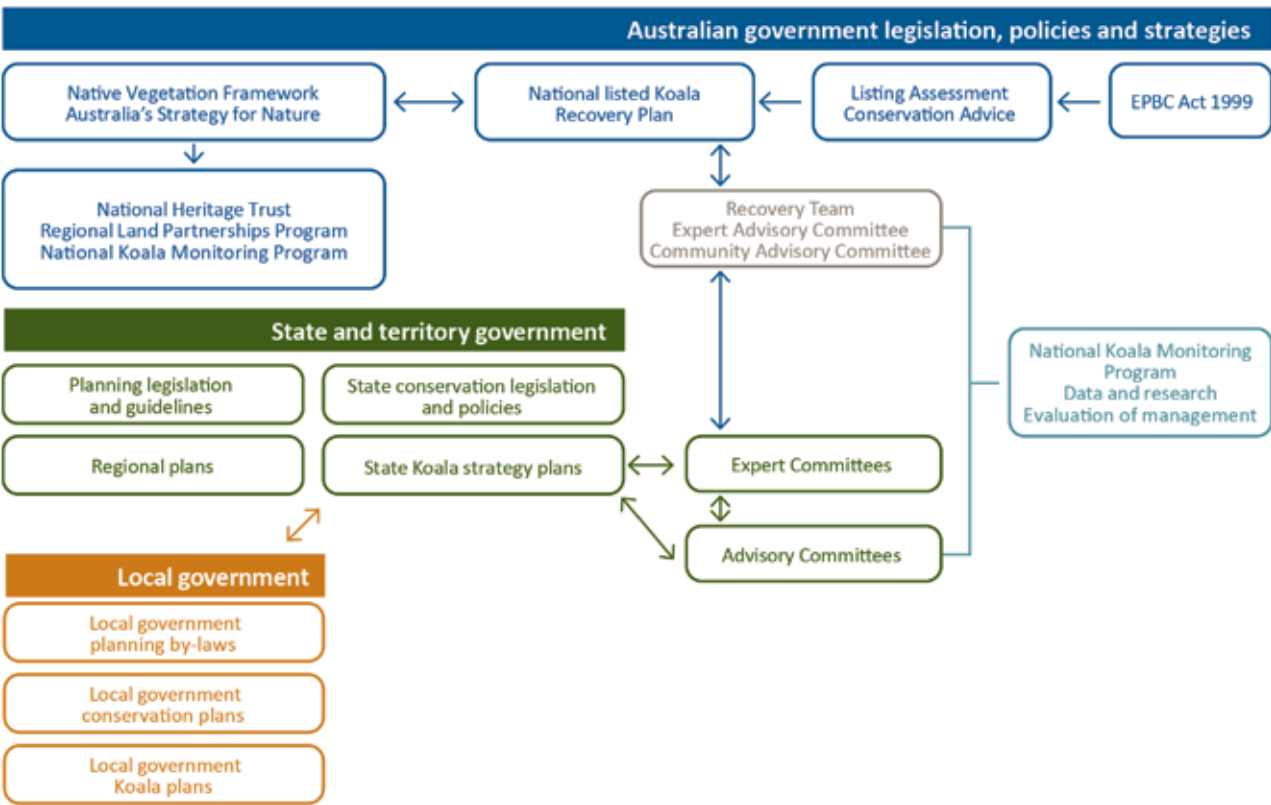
Australian government legislation, policies and strategies

Native Vegetation Framework
Australia's Strategy for Nature

National listed Koala
Recovery Plan

Listing Assessment
Conservation Advice

EPBC Act 1999

National Heritage Trust
Regional Land Partnerships Program
National Koala Monitoring Program

Recovery Team
Expert Advisory Committee
Community Advisory Committee

State and territory government

Planning legislation
and guidelines

State conservation legislation
and policies

National Koala Monitoring
Program
Data and research
Evaluation of management

Regional plans

State Koala strategy plans

Expert Committees

Advisory Committees

Local government

Local government
planning by-laws

Local government
conservation plans

Local government
Koala plans